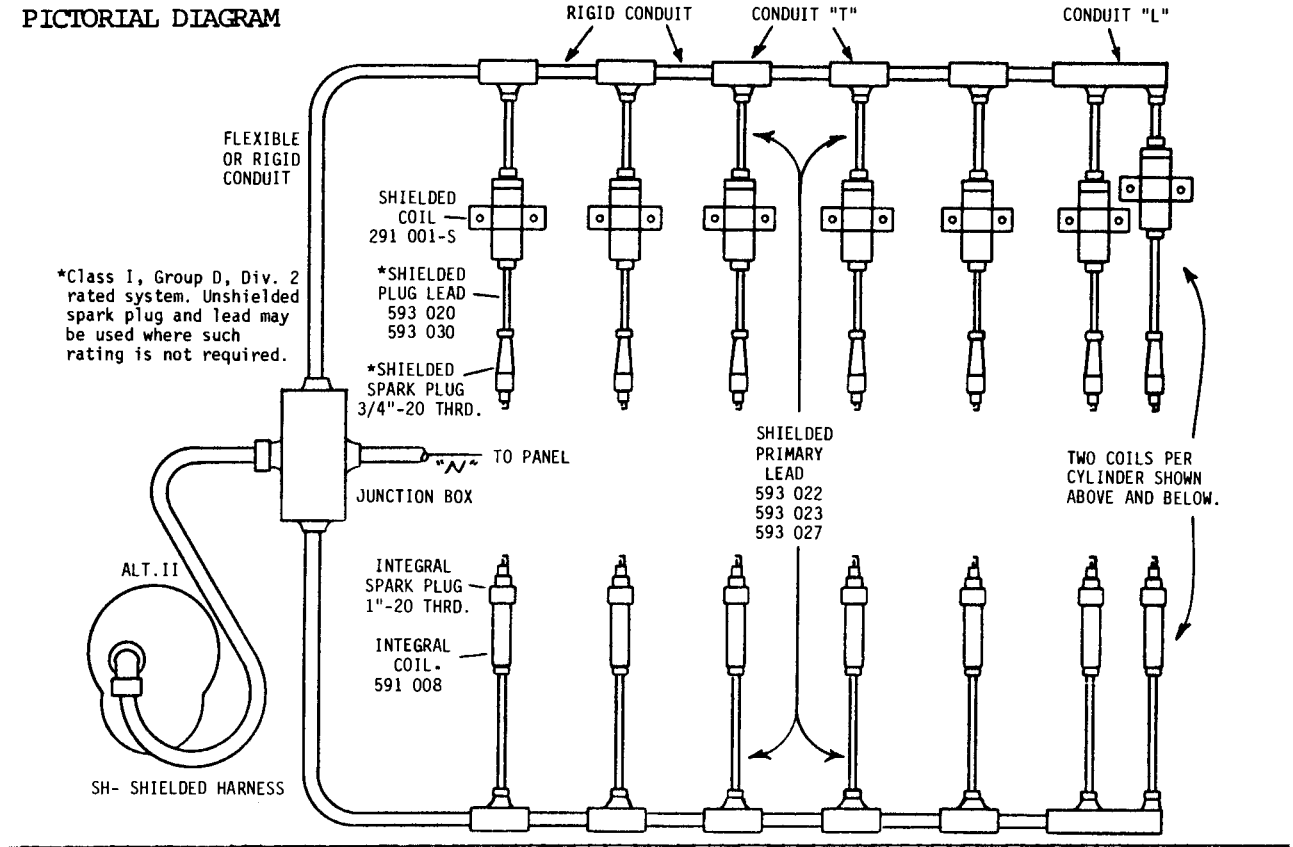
PICTORIAL DIAGRAM

RIGID CONDUIT

CONDUIT "T"

CONDUIT "L"

FLEXIBLE OR RIGID CONDUIT

SHIELDED COIL 291 001-S

*Class I, Group D, Div. 2 rated system. Unshielded spark plug and lead may be used where such rating is not required.

*SHIELDED PLUG LEAD 593 020 593 030

*SHIELDED SPARK PLUG 3/4"-20 THRD.

"N" TO PANEL

JUNCTION BOX

SHIELDED PRIMARY LEAD 593 022 593 023 593 027

TWO COILS PER CYLINDER SHOWN ABOVE AND BELOW.

ALT.II

INTEGRAL SPARK PLUG 1"-20 THRD.

INTEGRAL COIL. 591 008

SH- SHIELDED HARNESS